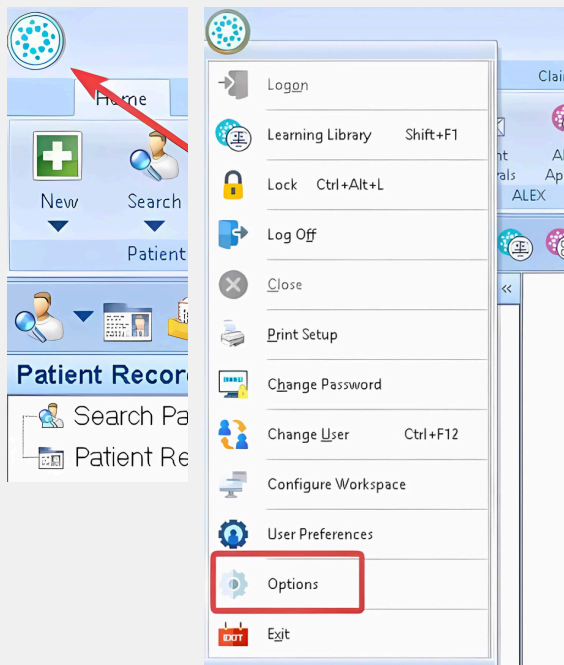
Home

New

Search

Patient

Patient Recor

Search Pa

Patient Re

Logon

Learning Library Shift+F1

Lock Ctrl+Alt+L

Log Off

Close

Print Setup

Change Password

Change User Ctrl+F12

Configure Workspace

User Preferences

Options

Exit

Clai

nt

als

Al

Ap

ALEX

«